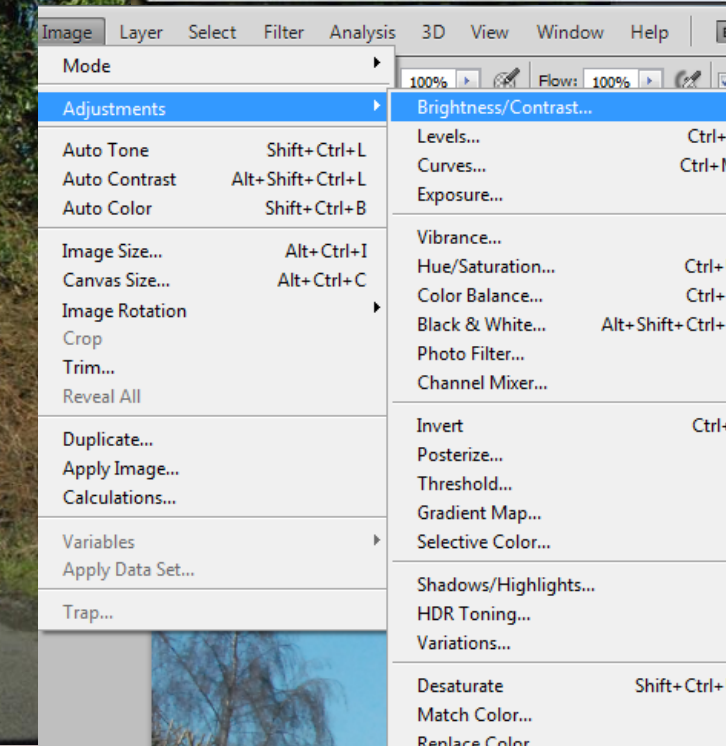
Image Layer Select Filter Analysis 3D View Window Help

100% Flow: 100%

Mode
Adjustments
Auto Tone Shift+Ctrl+L
Auto Contrast Alt+Shift+Ctrl+L
Auto Color Shift+Ctrl+B
Image Size... Alt+Ctrl+I
Canvas Size... Alt+Ctrl+C
Image Rotation
Crop
Trim...
Reveal All
Duplicate...
Apply Image...
Calculations...
Variables
Apply Data Set...
Trap...

Brightness/Contrast...
Levels... Ctrl+
Curves... Ctrl+M
Exposure...
Vibrance...
Hue/Saturation... Ctrl+
Color Balance... Ctrl+
Black & White... Alt+Shift+Ctrl+
Photo Filter...
Channel Mixer...
Invert Ctrl+
Posterize...
Threshold...
Gradient Map...
Selective Color...
Shadows/Highlights...
HDR Toning...
Variations...
Desaturate Shift+Ctrl+
Match Color...
Replace Color